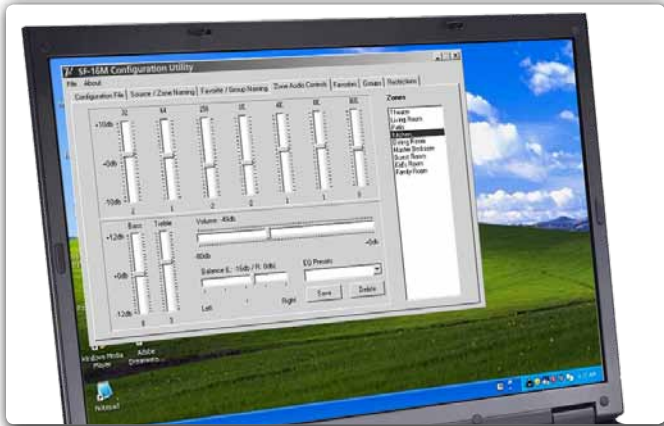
SF-16M Configuration Utility

File About

Configuration File | Source / Zone Naming | Favorite / Group Naming | Zone Audio Controls | Favorites | Groups | Restrictions

32 64 250 1K 4K 8K 16K

+10db

+0db

-10db

Bass Treble

+12db

+0db

-12db

Volume: -40db

-80db

-0db

Balance (L: -15db / R: 0db)

Left Right

EQ Presets

Save Delete

Zones

Theatre
Living Room
Patio
Kitchen
Dining Room
Master Bedroom
Guest Room
Kid's Room
Family Room

Windows Media Player

Adobe Dreamweaver

Notepad